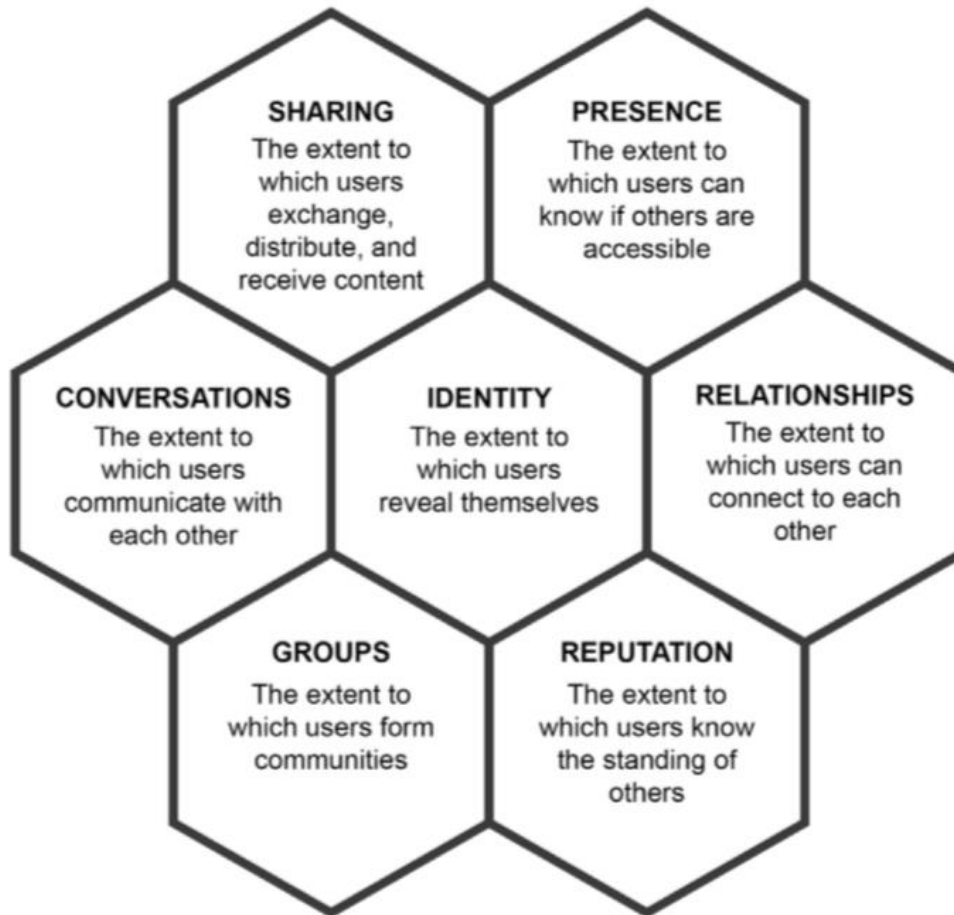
SHARING
The extent to which users exchange, distribute, and receive content

PRESENCE
The extent to which users can know if others are accessible

CONVERSATIONS
The extent to which users communicate with each other

IDENTITY
The extent to which users reveal themselves

RELATIONSHIPS
The extent to which users can connect to each other

GROUPS
The extent to which users form communities

REPUTATION
The extent to which users know the standing of others